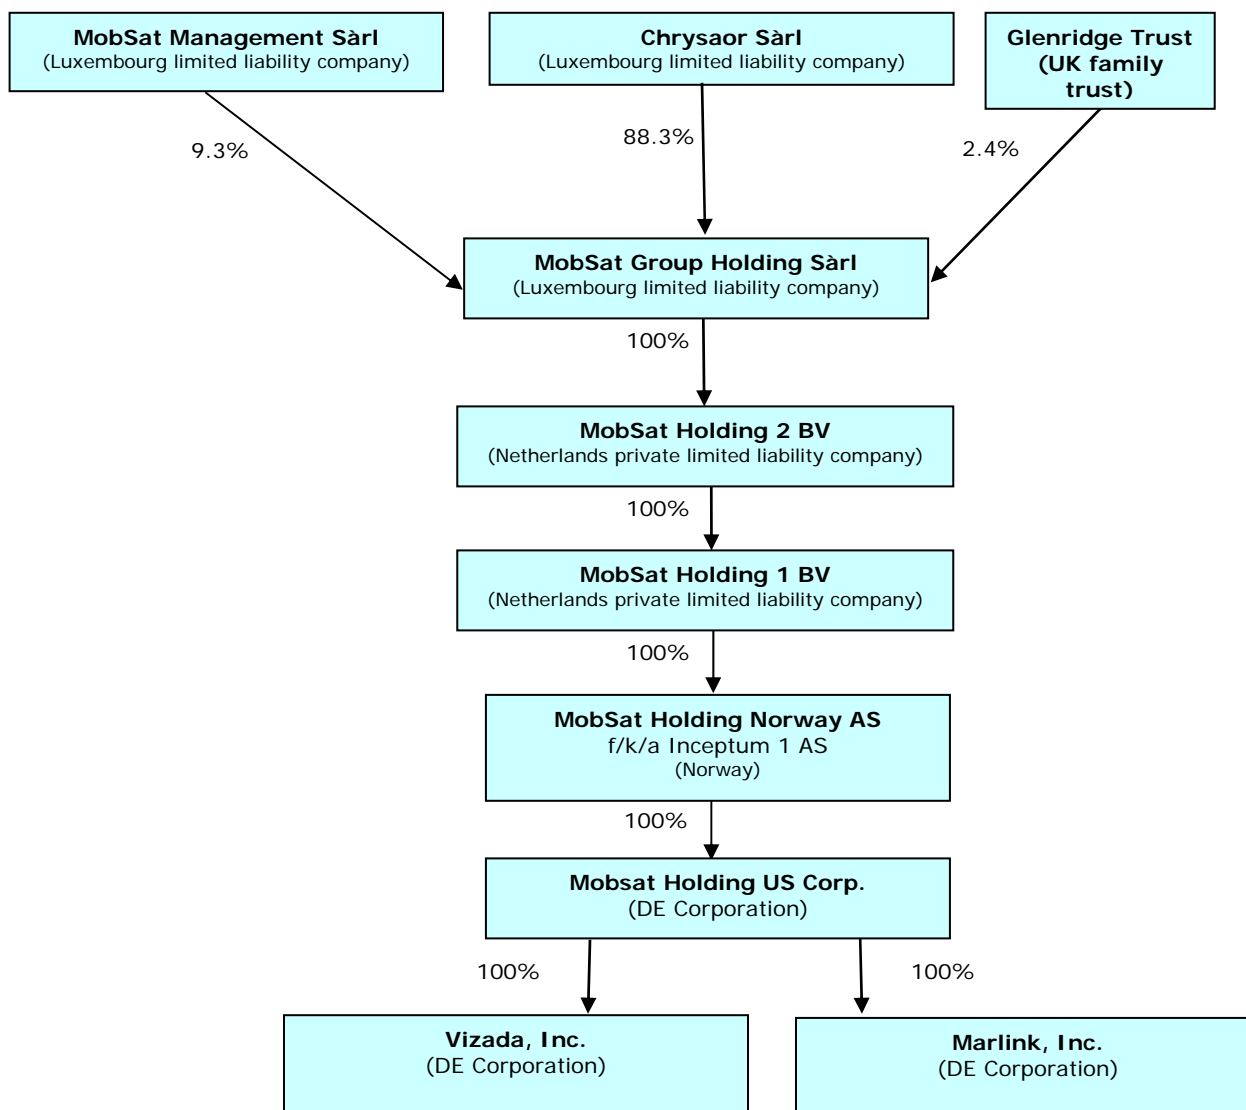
MobSat Management Sàrl
(Luxembourg limited liability company)

Chrysaor Sàrl
(Luxembourg limited liability company)

Glenridge Trust
(UK family trust)

9.3%

88.3%

2.4%

MobSat Group Holding Sàrl
(Luxembourg limited liability company)

100%

MobSat Holding 2 BV
(Netherlands private limited liability company)

100%

MobSat Holding 1 BV
(Netherlands private limited liability company)

100%

MobSat Holding Norway AS
f/k/a Inceptum 1 AS
(Norway)

100%

Mobsat Holding US Corp.
(DE Corporation)

100%

100%

Vizada, Inc.
(DE Corporation)

Marlink, Inc.
(DE Corporation)